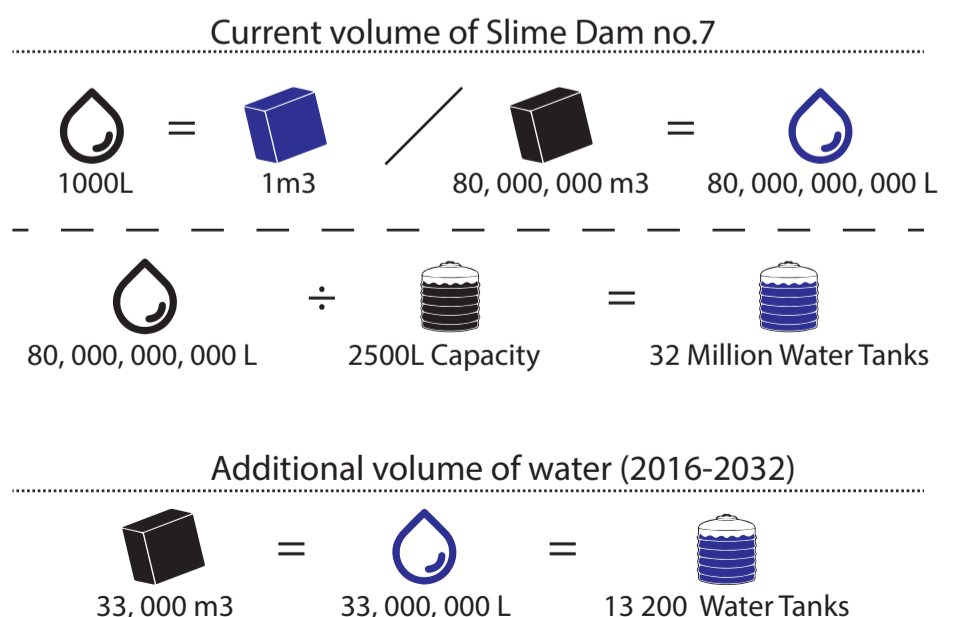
Current volume of Slime Dam no.7

= / =

1000L 1m3 80, 000, 000 m3 80, 000, 000, 000 L

÷ =

80, 000, 000, 000 L 2500L Capacity 32 Million Water Tanks

Additional volume of water (2016-2032)

= =

33, 000 m3 33, 000, 000 L 13 200 Water Tanks